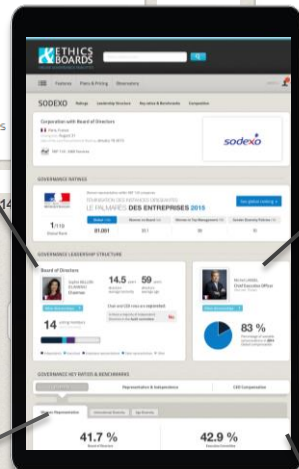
ETHICS BOARDS

Features Plans & Pricing Observatory

SODEXO

Corporation with Board of Directors

Paris, France

sodexo

GOVERNANCE RATINGS

LE PALMARÈS DES ENTREPRISES 2015

1/112

GOVERNANCE LEADERSHIP STRUCTURE

Board of Directors

Sophie BELLON

Chairman

14.5

59

14

Chief Executive Officer

83 %

GOVERNANCE KEY RATIOS & BENCHMARKS

Representation & Independence

CEO Compensation

41.7 %

42.9 %

14